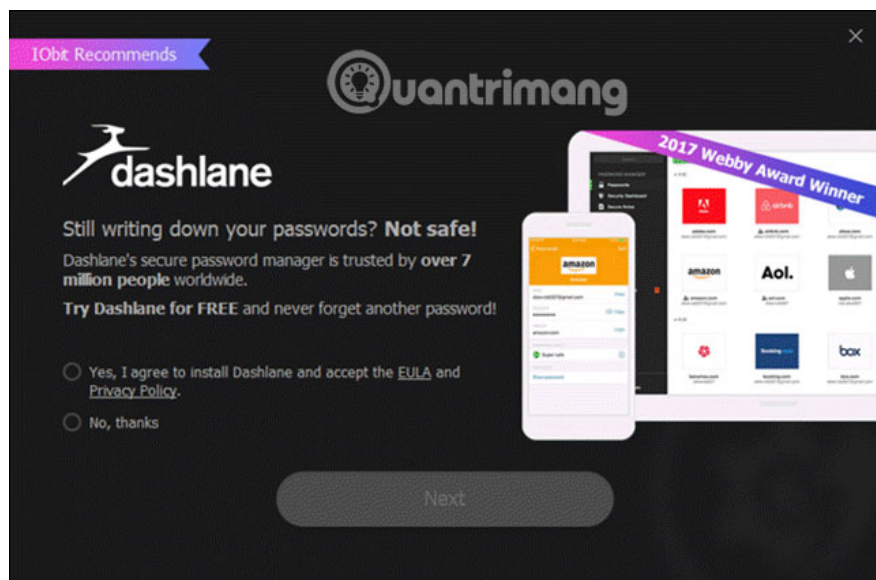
IObit Recommends

Quantrimang

dashlane

Still writing down your passwords? **Not safe!**

Dashlane's secure password manager is trusted by **over 7 million people** worldwide.

**Try Dashlane for FREE** and never forget another password!

Yes, I agree to install Dashlane and accept the EULA and Privacy Policy.

No, thanks

Next

2017 Webby Award Winner

amazon

Adobe

airbnb

amazon

Aol.

booking.com

box